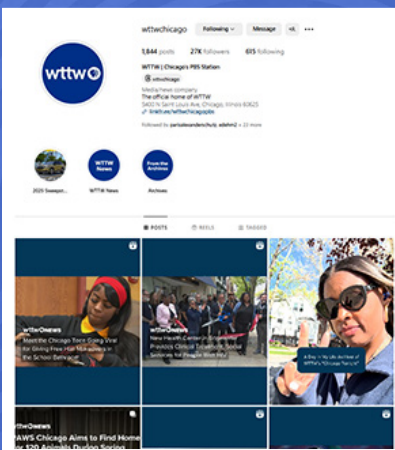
wttw

wttwchicago Following Message

1,844 posts 27K followers 615 following

WTTW | Chicago's PBS Station

@ wttwchicago

Media/news company

The official home of WTTW

5400 N Saint Louis Ave, Chicago, Illinois 60625

linktr.ee/wttwchicagopbs

Followed by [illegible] + 23 more

2025 Sweepst...

WTTW News

WTTW News

From the Archives

Archives

POSTS REELS TAGGED

wttwNEWS

Meet the Chicago Teen Going Viral for Giving Free Hair Makeovers in the School Bathroom

wttwNEWS

New Health Center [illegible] Previous Clinical Treatment, Social Solutions for People Who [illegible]

A Day in My Life Archivist of WTTW's "Chicago Tonight"

wttwNEWS

PAWS Chicago Aims to Find Homes for 120 Animals During Spring